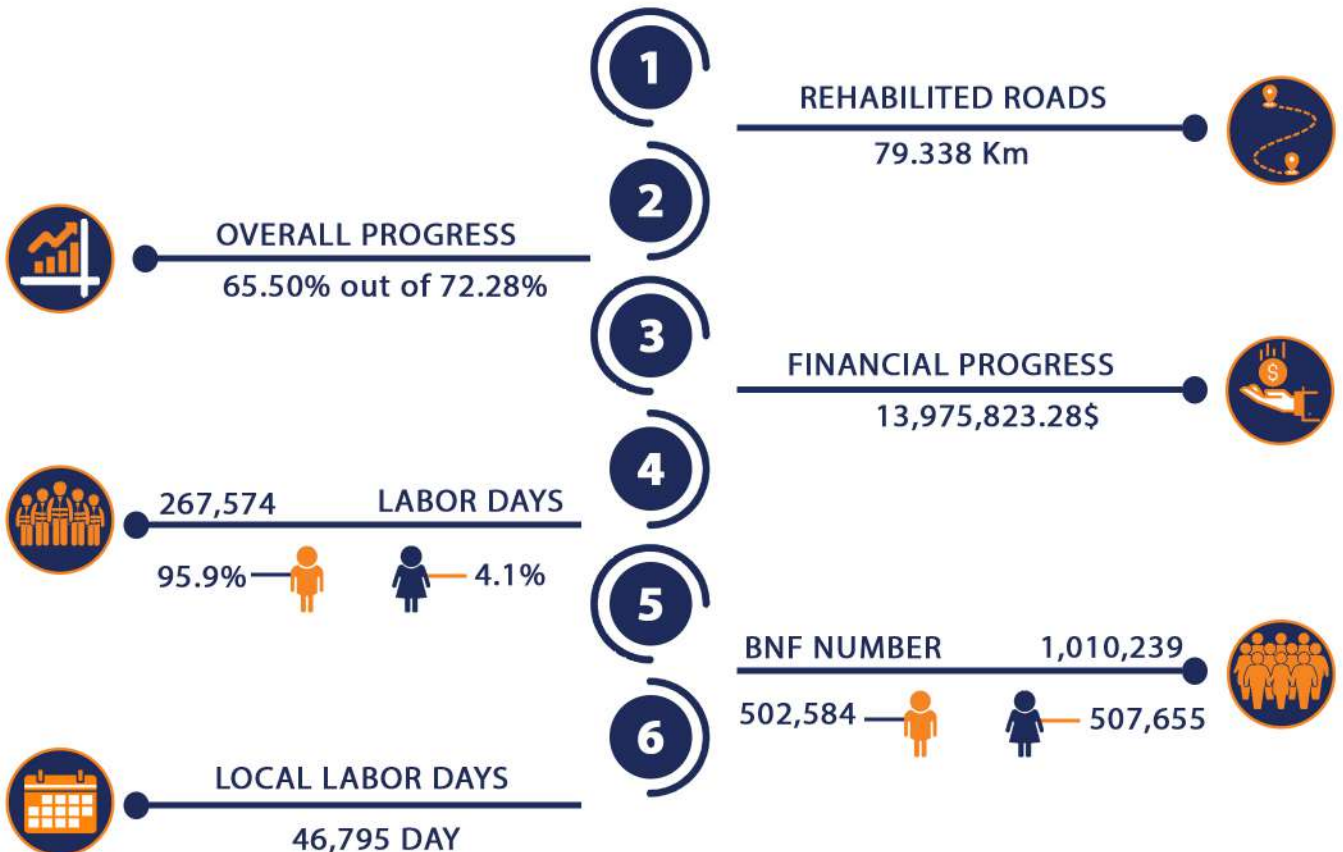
1

REHABILITED ROADS
79.338 Km

2

OVERALL PROGRESS
65.50% out of 72.28%

3

FINANCIAL PROGRESS
13,975,823.28$

4

267,574 LABOR DAYS
95.9% 4.1%

5

BNF NUMBER 1,010,239
502,584 507,655

6

LOCAL LABOR DAYS
46,795 DAY